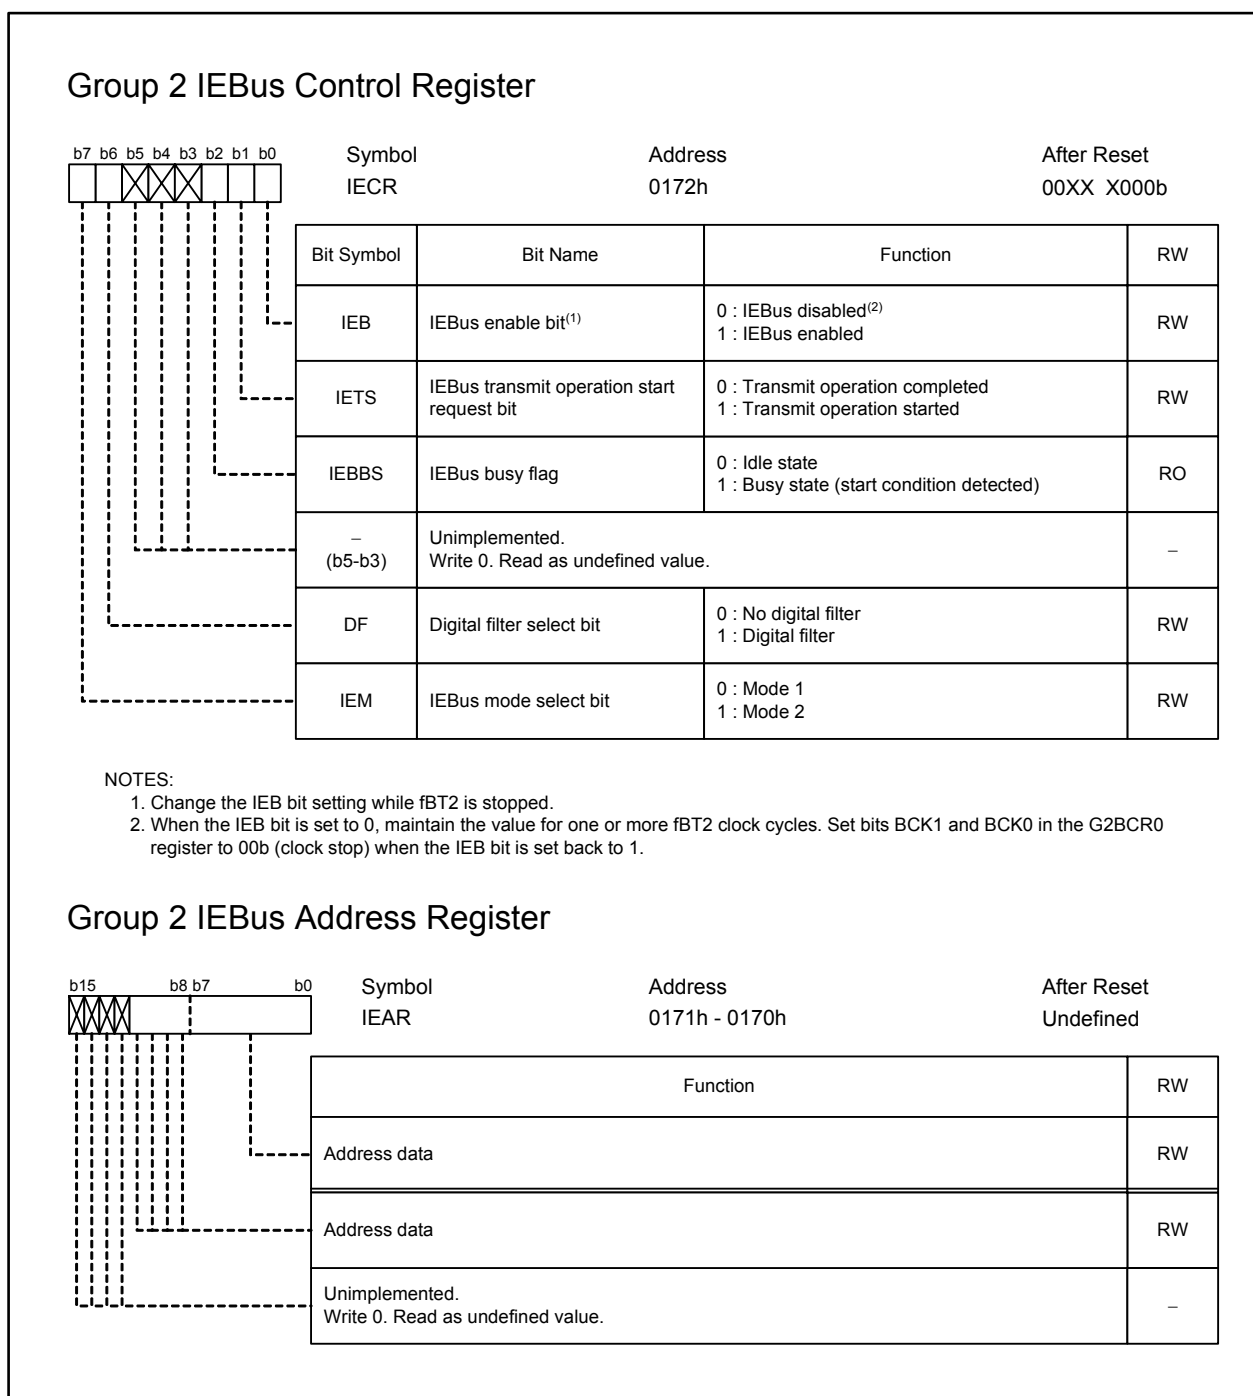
Group 2 IEBus Control Register

b7 b6 b5 b4 b3 b2 b1 b0

Symbol
IECR

Address
0172h

After Reset
00XX X000b

| Bit Symbol | Bit Name | Function | RW |
|---|---|---|---|
| IEB | IEBus enable bit$^{(1)}$ | 0 : IEBus disabled$^{(2)}$ 1 : IEBus enabled | RW |
| IETS | IEBus transmit operation start request bit | 0 : Transmit operation completed 1 : Transmit operation started | RW |
| IEBBS | IEBus busy flag | 0 : Idle state 1 : Busy state (start condition detected) | RO |
| − (b5-b3) | Unimplemented. Write 0. Read as undefined value. | | − |
| DF | Digital filter select bit | 0 : No digital filter 1 : Digital filter | RW |
| IEM | IEBus mode select bit | 0 : Mode 1 1 : Mode 2 | RW |

NOTES:
1. Change the IEB bit setting while fBT2 is stopped.
2. When the IEB bit is set to 0, maintain the value for one or more fBT2 clock cycles. Set bits BCK1 and BCK0 in the G2BCR0 register to 00b (clock stop) when the IEB bit is set back to 1.

Group 2 IEBus Address Register

b15 b8 b7 b0

Symbol
IEAR

Address
0171h - 0170h

After Reset
Undefined

| Function | RW |
|---|---|
| Address data | RW |
| Address data | RW |
| Unimplemented. Write 0. Read as undefined value. | − |